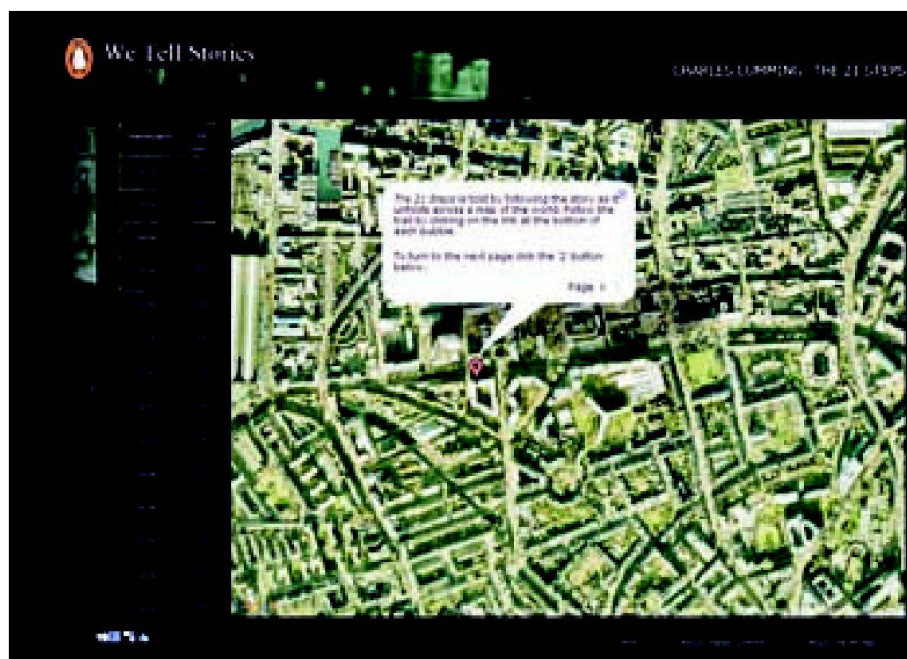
We Tell Stories

CHARLES CUMMING: THE 21 STEPS

The 21 Steps is told by following the story as it unfolds across a map of the world. Follow the trail by clicking on the link at the bottom of each bubble.

To turn to the next page click the '2' button below.

Page 1

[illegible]